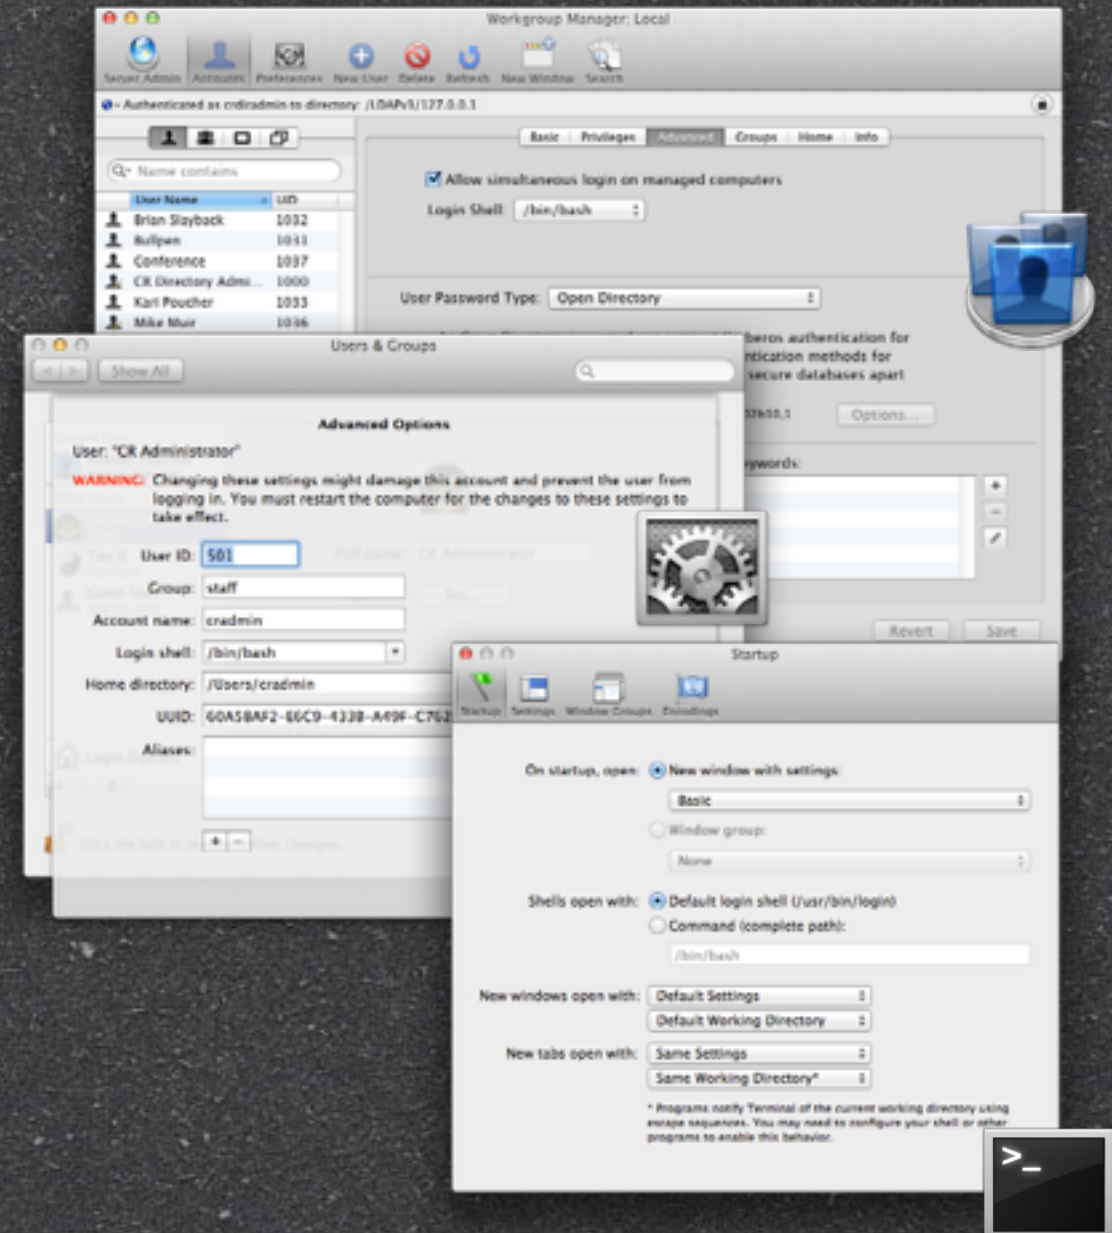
Workgroup Manager: Local

Server Admin Accounts Preferences New User Delete Refresh New Window Search

Authenticated as crdiradmin to directory: /LDAPv3/127.0.0.1

Name contains

| User Name | UID |
|---|---|
| Brian Slayback | 1032 |
| Bullpen | 1031 |
| Conference | 1037 |
| CR Directory Admi... | 1000 |
| Karl Poucher | 1033 |
| Mike Muir | 1036 |

Basic Privileges Advanced Groups Home Info

Allow simultaneous login on managed computers

Login Shell: /bin/bash

User Password Type: Open Directory

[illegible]berος authentication for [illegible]ntication methods for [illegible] secure databases apart

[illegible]

Options...

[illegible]ywords:

Revert Save

Users & Groups

Show All

Advanced Options

User: "CR Administrator"

WARNING: Changing these settings might damage this account and prevent the user from logging in. You must restart the computer for the changes to these settings to take effect.

User ID: 501

Group: staff

Account name: cradmin

Login shell: /bin/bash

Home directory: /Users/cradmin

UUID: 60A5BAF2-E6C9-433B-A49F-C762

Aliases:

Startup

Startup Settings Window Groups Encodings

On startup, open: New window with settings:

Basic

Window group:

None

Shells open with: Default login shell (/usr/bin/login)

Command (complete path):

/bin/bash

New windows open with: Default Settings

Default Working Directory

New tabs open with: Same Settings

Same Working Directory*

* Programs notify Terminal of the current working directory using escape sequences. You may need to configure your shell or other programs to enable this behavior.